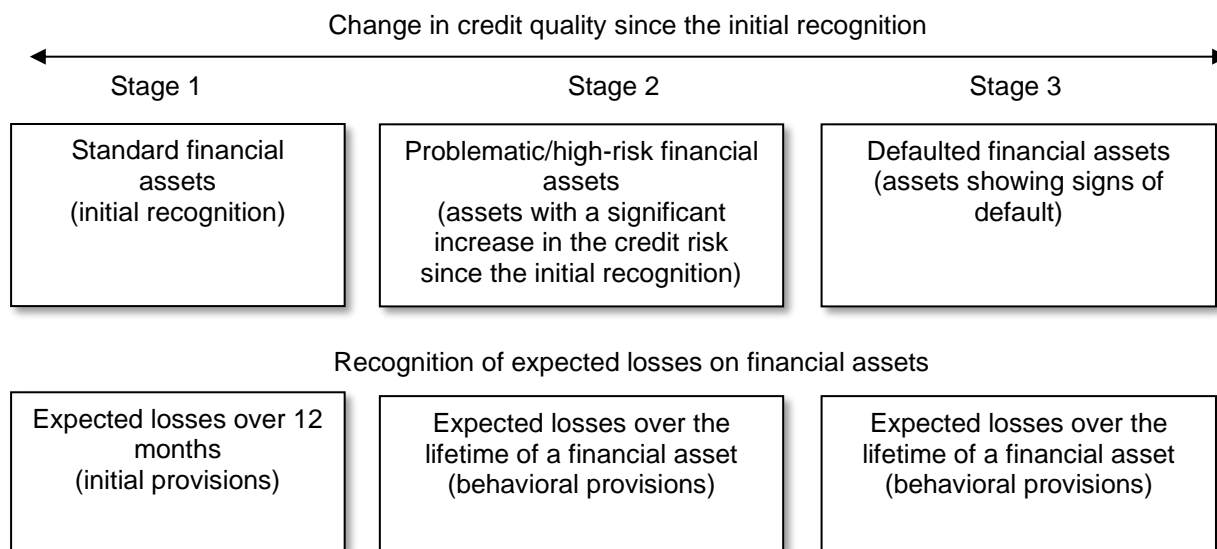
Change in credit quality since the initial recognition

Stage 1

Stage 2

Stage 3

Standard financial assets (initial recognition)

Problematic/high-risk financial assets (assets with a significant increase in the credit risk since the initial recognition)

Defaulted financial assets (assets showing signs of default)

Recognition of expected losses on financial assets

Expected losses over 12 months (initial provisions)

Expected losses over the lifetime of a financial asset (behavioral provisions)

Expected losses over the lifetime of a financial asset (behavioral provisions)